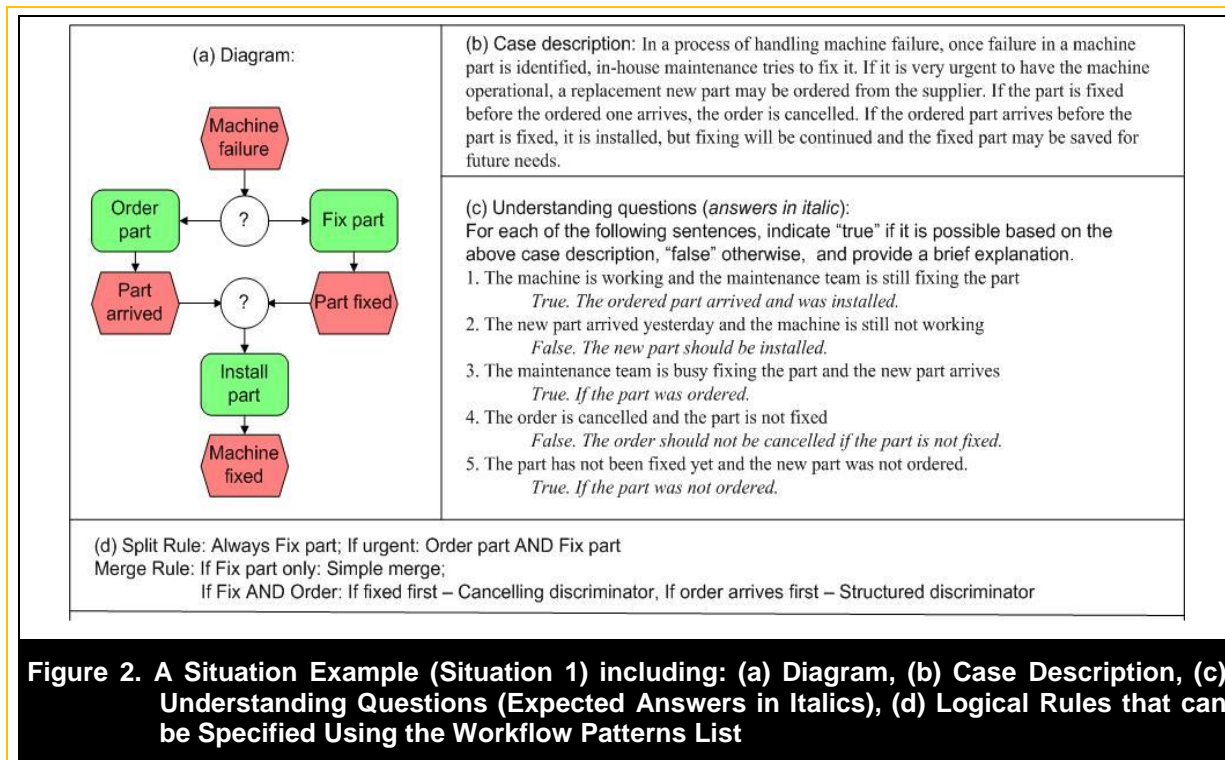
(a) Diagram:

Machine failure

Order part

?

Fix part

Part arrived

?

Part fixed

Install part

Machine fixed

(b) Case description: In a process of handling machine failure, once failure in a machine part is identified, in-house maintenance tries to fix it. If it is very urgent to have the machine operational, a replacement new part may be ordered from the supplier. If the part is fixed before the ordered one arrives, the order is cancelled. If the ordered part arrives before the part is fixed, it is installed, but fixing will be continued and the fixed part may be saved for future needs.

(c) Understanding questions (*answers in italic*):
For each of the following sentences, indicate "true" if it is possible based on the above case description, "false" otherwise, and provide a brief explanation.
1. The machine is working and the maintenance team is still fixing the part
*True. The ordered part arrived and was installed.*
2. The new part arrived yesterday and the machine is still not working
*False. The new part should be installed.*
3. The maintenance team is busy fixing the part and the new part arrives
*True. If the part was ordered.*
4. The order is cancelled and the part is not fixed
*False. The order should not be cancelled if the part is not fixed.*
5. The part has not been fixed yet and the new part was not ordered.
*True. If the part was not ordered.*

(d) Split Rule: Always Fix part; If urgent: Order part AND Fix part
Merge Rule: If Fix part only: Simple merge;
If Fix AND Order: If fixed first – Cancelling discriminator, If order arrives first – Structured discriminator

Figure 2. A Situation Example (Situation 1) including: (a) Diagram, (b) Case Description, (c) Understanding Questions (Expected Answers in Italics), (d) Logical Rules that can be Specified Using the Workflow Patterns List